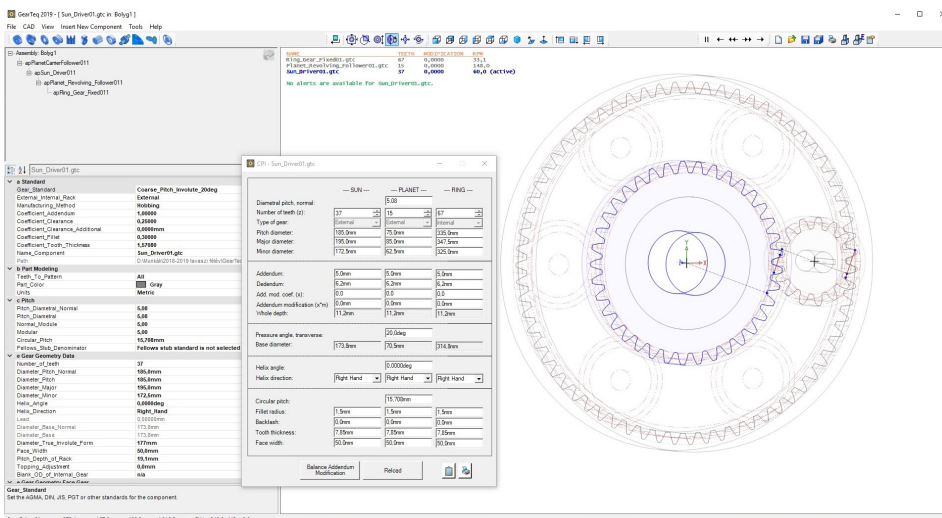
GearTeq 2019 - [ Sun_Driver01.gtc in Bolyg1 ]

File CAD View Insert New Component Tools Help

Assembly: Bolyg1
apPlanetCarrierFollower011
apSun_Driver011
apPlanet_Revolving_Follower011
apRing_Gear_Fixed011

Sun_Driver01.gtc

| | |
|---|---|
| a Standard | |
| Gear_Standard | Coarse_Pitch_Involute_20deg |
| External_Internal_Rack | External |
| Manufacturing_Method | Hobbing |
| Coefficient_Addendum | 1,00000 |
| Coefficient_Clearance | 0,25000 |
| Coefficient_Clearance_Additional | 0,0000mm |
| Coefficient_Fillet | 0,30000 |
| Coefficient_Tooth_Thickness | 1,57080 |
| Name_Component | Sun_Driver01.gtc |
| Path | D:\Munkák\2018-2019 tavasz\ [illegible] |
| b Part Modeling | |
| Teeth_To_Pattern | All |
| Part_Color | Gray |
| Units | Metric |
| c Pitch | |
| Pitch_Diametral_Normal | 5,08 |
| Pitch_Diametral | 5,08 |
| Normal_Module | 5,00 |
| Modular | 5,00 |
| Circular_Pitch | 15,708mm |
| Fellows_Stub_Denominator | Fellows stub standard is not selected |
| e Gear Geometry Data | |
| Number_of_teeth | 37 |
| Diameter_Pitch_Normal | 185,0mm |
| Diameter_Pitch | 185,0mm |
| Diameter_Major | 195,0mm |
| Diameter_Minor | 172,5mm |
| Helix_Angle | 0,0000deg |
| Helix_Direction | Right_Hand |
| Lead | 0,00000mm |
| Diameter_Base_Normal | 173,8mm |
| Diameter_Base | 173,8mm |
| Diameter_True_Involute_Form | 177mm |
| Face_Width | 50,0mm |
| Pitch_Depth_of_Rack | 19,1mm |
| Topping_Adjustment | 0,0mm |
| Blank_OD_of_Internal_Gear | n/a |

Gear_Standard
Set the AGMA, DIN, JIS, PGT or other standards for the component.

| NAME | TEETH | MODIFICATION | RPM |
|---|---|---|---|
| Ring_Gear_Fixed01.gtc | 67 | 0,0000 | 33,1 |
| Planet_Revolving_Follower01.gtc | 15 | 0,0000 | 148,0 |
| Sun_Driver01.gtc | 37 | 0,0000 | 60,0 (active) |

No alerts are available for Sun_Driver01.gtc.

CPI - Sun_Driver01.gtc

| | --- SUN --- | --- PLANET --- | --- RING --- |
|---|---|---|---|
| Diametral pitch, normal: | | 5.08 | |
| Number of teeth (z): | 37 | 15 | 67 |
| Type of gear: | External | External | Internal |
| Pitch diameter: | 185.0mm | 75.0mm | 335.0mm |
| Major diameter: | 195.0mm | 85.0mm | 347.5mm |
| Minor diameter: | 172.5mm | 62.5mm | 325.0mm |
| Addendum: | 5.0mm | 5.0mm | 5.0mm |
| Dedendum: | 6.2mm | 6.2mm | 6.2mm |
| Add. mod. coef. (x): | 0.0 | 0.0 | 0.0 |
| Addendum modification (x*m) | 0.0mm | 0.0mm | 0.0mm |
| Whole depth: | 11.2mm | 11.2mm | 11.2mm |
| Pressure angle, transverse: | | 20.0deg | |
| Base diameter: | 173.8mm | 70.5mm | 314.8mm |
| Helix angle: | | 0.0000deg | |
| Helix direction: | Right Hand | Right Hand | Right Hand |
| Circular pitch: | | 15.708mm | |
| Fillet radius: | 1.5mm | 1.5mm | 1.5mm |
| Backlash: | 0.0mm | 0.0mm | 0.0mm |
| Tooth thickness: | 7.85mm | 7.85mm | 7.85mm |
| Face width: | 50.0mm | 50.0mm | 50.0mm |

Balance Addendum Modification
Reload

Y
X